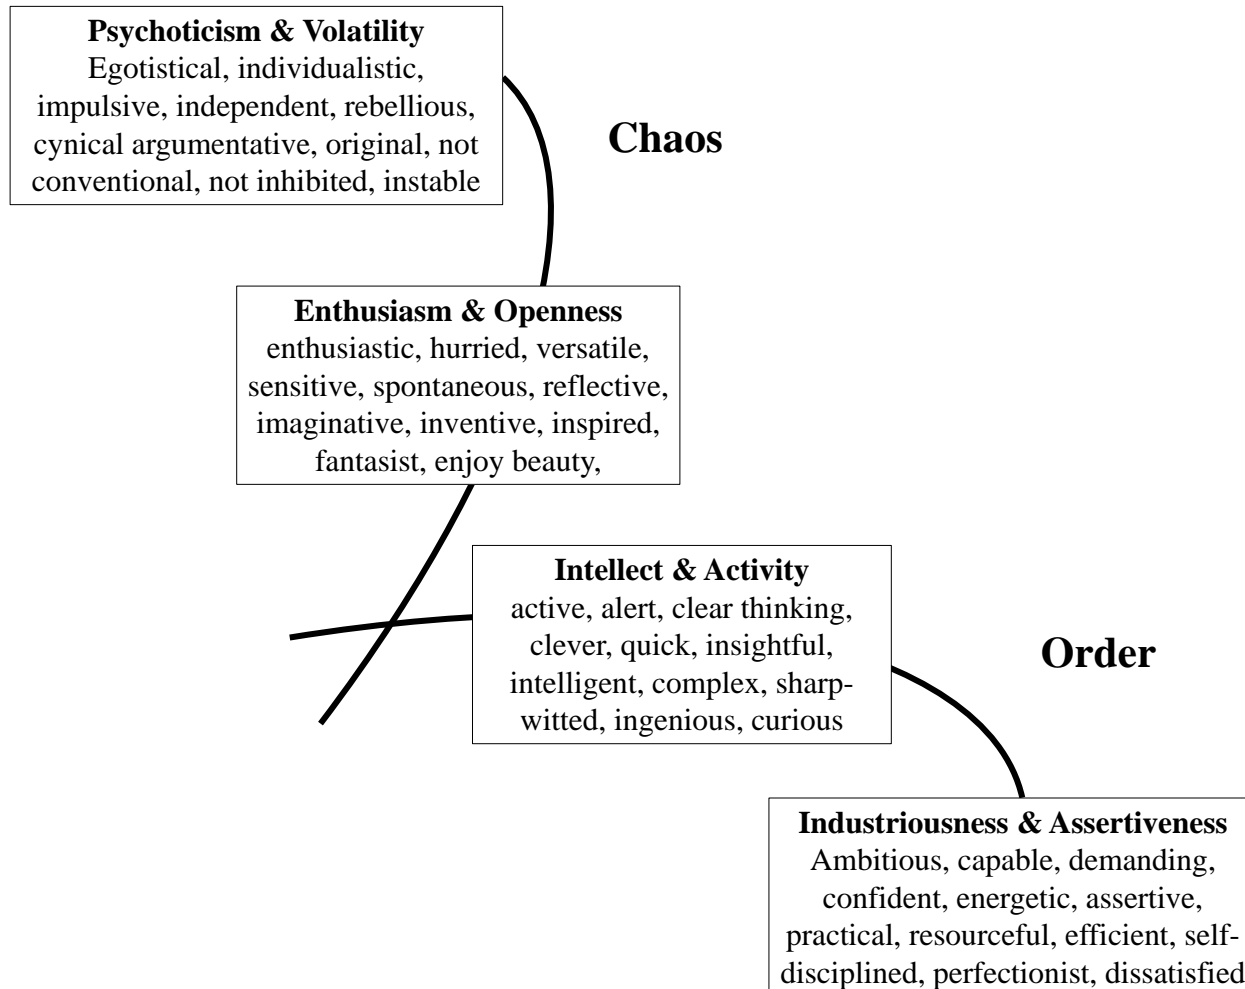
**Psychoticism & Volatility**
Egotistical, individualistic, impulsive, independent, rebellious, cynical argumentative, original, not conventional, not inhibited, instable

**Chaos**

**Enthusiasm & Openness**
enthusiastic, hurried, versatile, sensitive, spontaneous, reflective, imaginative, inventive, inspired, fantasist, enjoy beauty,

**Intellect & Activity**
active, alert, clear thinking, clever, quick, insightful, intelligent, complex, sharp-witted, ingenious, curious

**Order**

**Industriousness & Assertiveness**
Ambitious, capable, demanding, confident, energetic, assertive, practical, resourceful, efficient, self-disciplined, perfectionist, dissatisfied